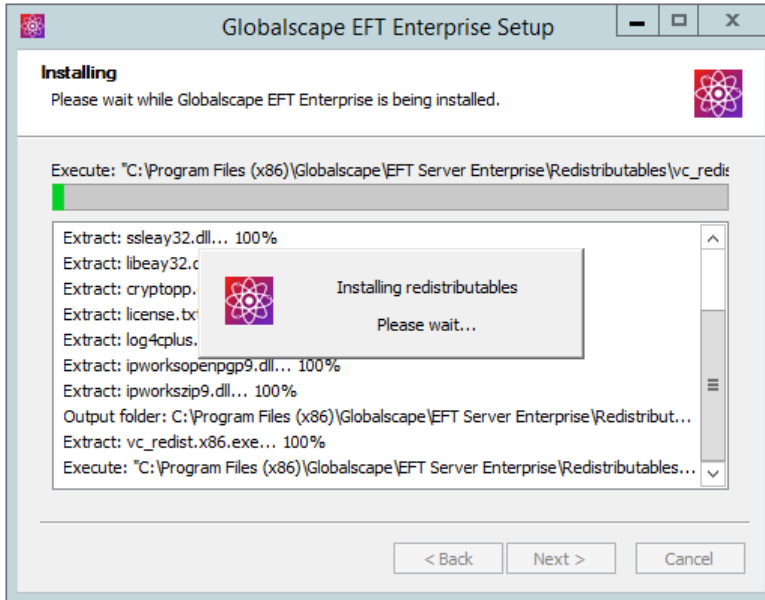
Globalscape EFT Enterprise Setup

Installing
Please wait while Globalscape EFT Enterprise is being installed.

Execute: "C:\Program Files (x86)\Globalscape\EFT Server Enterprise\Redistributables\vc_redis

Extract: ssleay32.dll... 100%
Extract: libeay32.d
Extract: cryptopp.
Extract: license.tx
Extract: log4cplus.
Extract: ipworksopenpgp9.dll... 100%
Extract: ipworkszip9.dll... 100%
Output folder: C:\Program Files (x86)\Globalscape\EFT Server Enterprise\Redistribut...
Extract: vc_redist.x86.exe... 100%
Execute: "C:\Program Files (x86)\Globalscape\EFT Server Enterprise\Redistributables...

Installing redistributables
Please wait...

< Back
Next >
Cancel